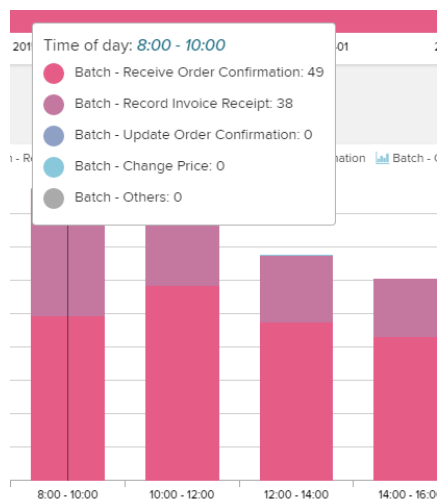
201 01 2

Time of day: 8:00 - 10:00

Batch - Receive Order Confirmation: 49

Batch - Record Invoice Receipt: 38

Batch - Update Order Confirmation: 0

Batch - Change Price: 0

Batch - Others: 0

- Re mation Batch - C

8:00 - 10:00 10:00 - 12:00 12:00 - 14:00 14:00 - 16:0